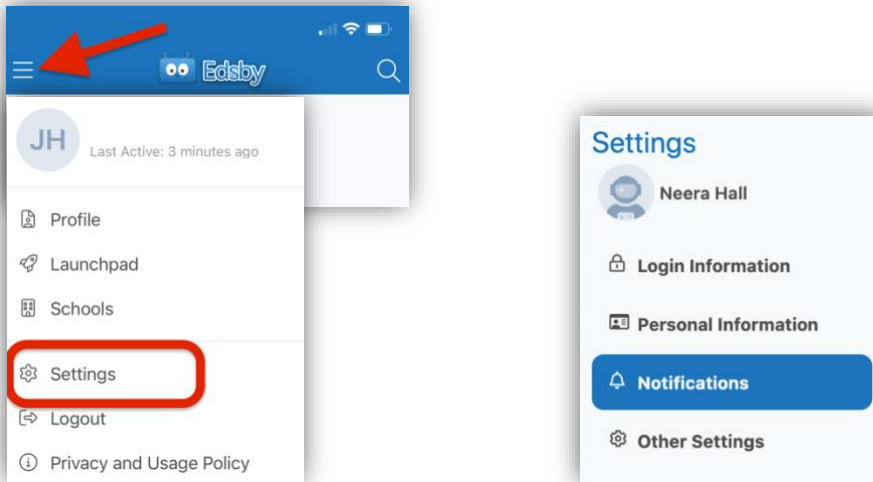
Edsby

JH
Last Active: 3 minutes ago

Profile

Launchpad

Schools

Settings

Logout

Privacy and Usage Policy

Settings

Neera Hall

Login Information

Personal Information

Notifications

Other Settings